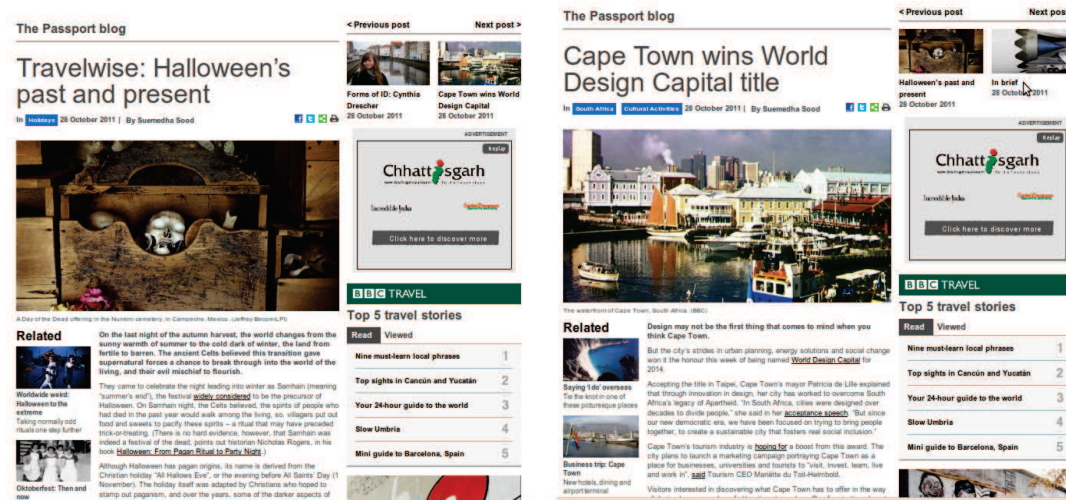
The Passport blog

Travelwise: Halloween's past and present

In Holidays 28 October 2011 | By Suemedha Sood

A Day of the Dead offering in the Nunkini cemetery, in Campeche, Mexico. (Jeffrey Becom/LPI)

Related

Worldwide weird: Halloween to the extreme
Taking normally odd rituals one step further

Oktoberfest: Then and now

On the last night of the autumn harvest, the world changes from the sunny warmth of summer to the cold dark of winter, the land from fertile to barren. The ancient Celts believed this transition gave supernatural forces a chance to break through into the world of the living, and their evil mischief to flourish.

They came to celebrate the night leading into winter as Samhain (meaning "summer's end"), the festival widely considered to be the precursor of Halloween. On Samhain night, the Celts believed, the spirits of people who had died in the past year would walk among the living, so, villagers put out food and sweets to pacify these spirits – a ritual that may have preceded trick-or-treating. (There is no hard evidence, however, that Samhain was indeed a festival of the dead, points out historian Nicholas Rogers, in his book Halloween: From Pagan Ritual to Party Night.)

Although Halloween has pagan origins, its name is derived from the Christian holiday "All Hallows Eve", or the evening before All Saints' Day (1 November). The holiday itself was adapted by Christians who hoped to stamp out paganism, and over the years, some of the darker aspects of

< Previous post Next post >

Forms of ID: Cynthia Drescher

Cape Town wins World Design Capital

ADVERTISEMENT

Replay

Chhattisgarh

Incredible India

Click here to discover more

BBC TRAVEL

Top 5 travel stories

Read Viewed

Nine must-learn local phrases 1
Top sights in Cancún and Yucatán 2
Your 24-hour guide to the world 3
Slow Umbria 4
Mini guide to Barcelona, Spain 5

The Passport blog

Cape Town wins World Design Capital title

In South Africa Cultural Activities 28 October 2011 | By Suemedha Sood

The waterfront of Cape Town, South Africa. (BBC)

Related

Saying 'I do' overseas
Tie the knot in one of these picturesque places

Business trip: Cape Town
New hotels, dining and airport terminal

Design may not be the first thing that comes to mind when you think Cape Town.

But the city's strides in urban planning, energy solutions and social change won it the honour this week of being named World Design Capital for 2014.

Accepting the title in Taipei, Cape Town's mayor Patricia de Lille explained that through innovation in design, her city has worked to overcome South Africa's legacy of Apartheid. "In South Africa, cities were designed over decades to divide people," she said in her acceptance speech. "But since our new democratic era, we have been focused on trying to bring people together, to create a sustainable city that fosters real social inclusion."

Cape Town's tourism industry is hoping for a boost from this award. The city plans to launch a marketing campaign portraying Cape Town as a place for businesses, universities and tourists to "visit, invest, learn, live and work in", said Tourism CEO Mariëtte du Toit-Helmbold.

Visitors interested in discovering what Cape Town has to offer in the way

< Previous post Next pos

Halloween's past and present
28 October 2011

In brief
28 October 2011

ADVERTISEMENT

Replay

Chhattisgarh

Incredible India

Click here to discover more

BBC TRAVEL

Top 5 travel stories

Read Viewed

Nine must-learn local phrases 1
Top sights in Cancún and Yucatán 2
Your 24-hour guide to the world 3
Slow Umbria 4
Mini guide to Barcelona, Spain 5